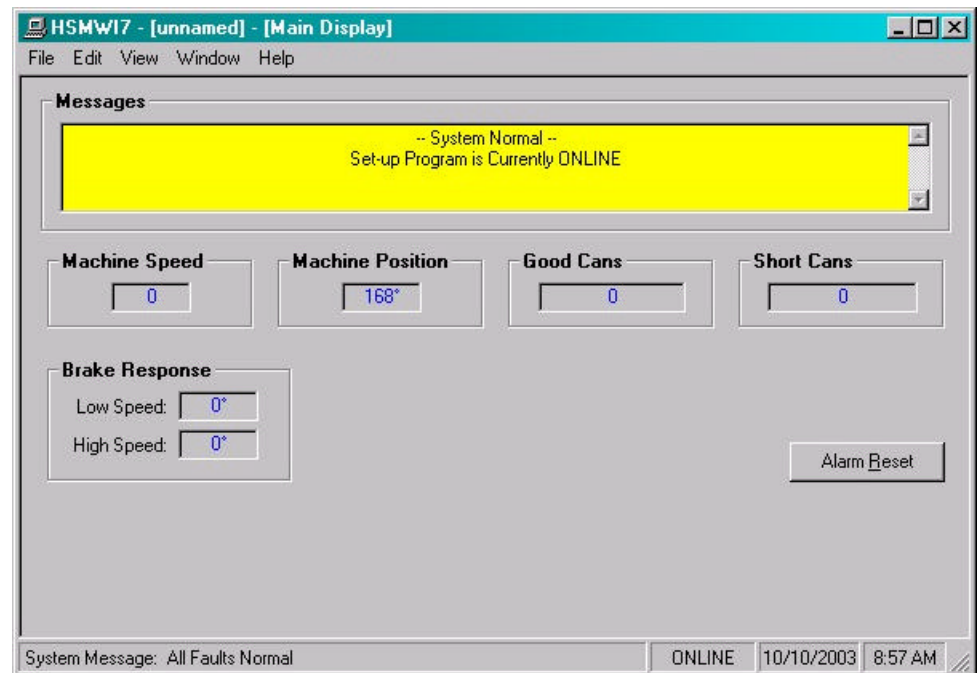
HSMWI7 - [unnamed] - [Main Display]

File Edit View Window Help

Messages

-- System Normal --
Set-up Program is Currently ONLINE

Machine Speed
0

Machine Position
168°

Good Cans
0

Short Cans
0

Brake Response
Low Speed: 0°
High Speed: 0°

Alarm Reset

System Message: All Faults Normal | ONLINE | 10/10/2003 | 8:57 AM